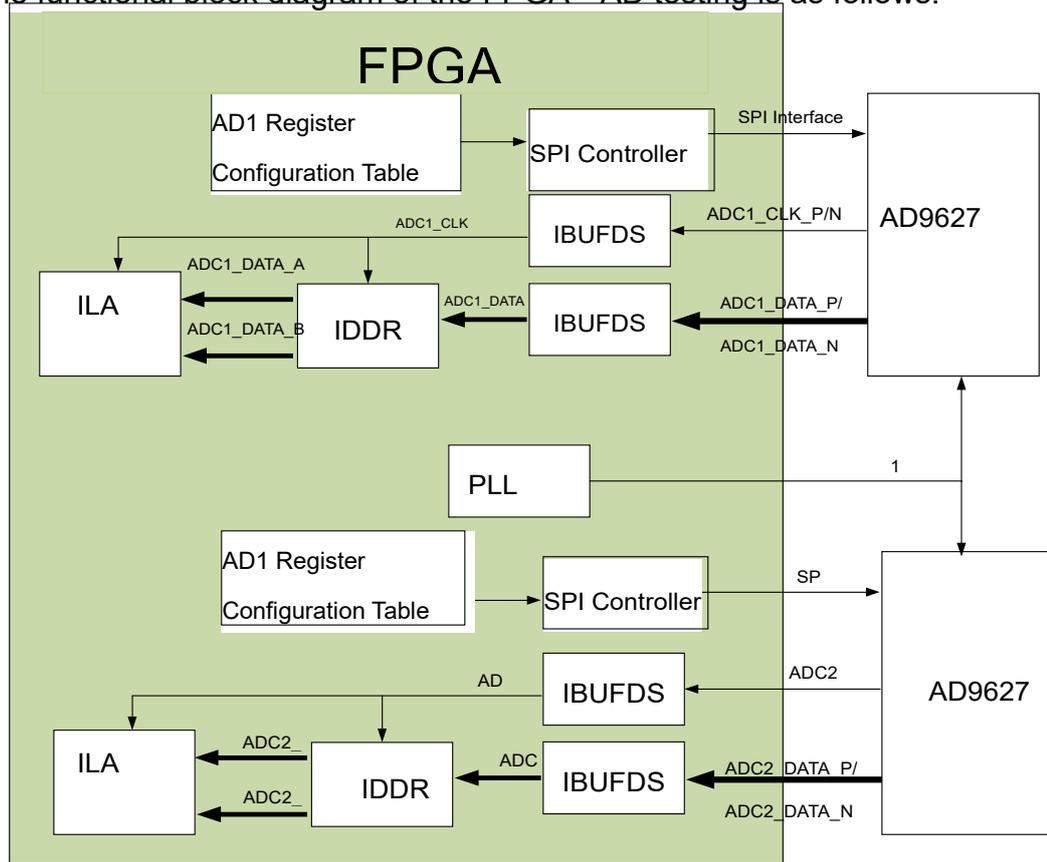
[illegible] functional block diagram of the FPGA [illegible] AD testing is as follows:

FPGA

AD1 Register
Configuration Table

SPI Controller

SPI Interface

AD9627

ADC1_CLK

IBUFDS

ADC1_CLK_P/N

ADC1_DATA_A

ILA

IDDR

ADC1_DATA

IBUFDS

ADC1_DATA_P/

ADC1_DATA_B

ADC1_DATA_N

PLL

1

AD1 Register
Configuration Table

SPI Controller

SP

AD

IBUFDS

ADC2

AD9627

ILA

ADC2_

ADC2_

IDDR

ADC

IBUFDS

ADC2_DATA_P/

ADC2_DATA_N